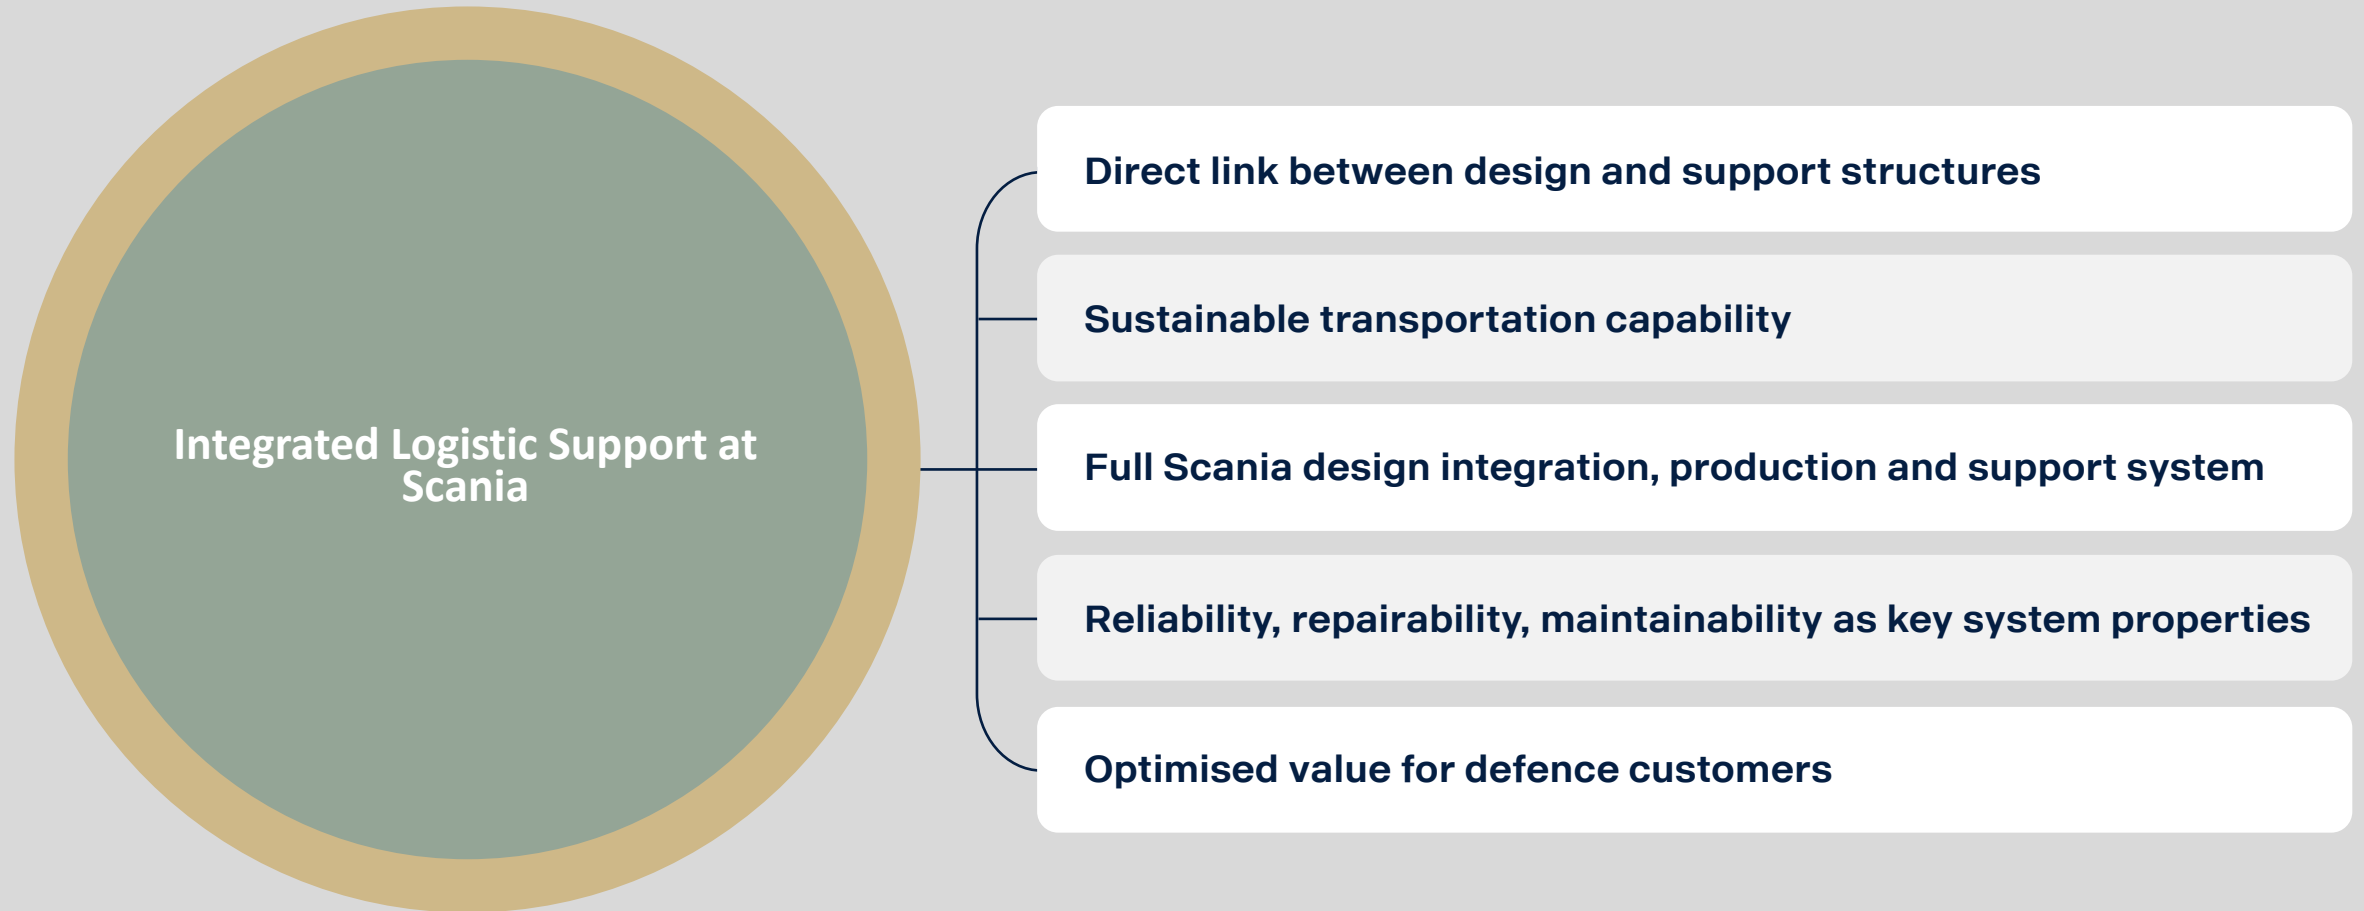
Integrated Logistic Support at Scania

Direct link between design and support structures

Sustainable transportation capability

Full Scania design integration, production and support system

Reliability, repairability, maintainability as key system properties

Optimised value for defence customers